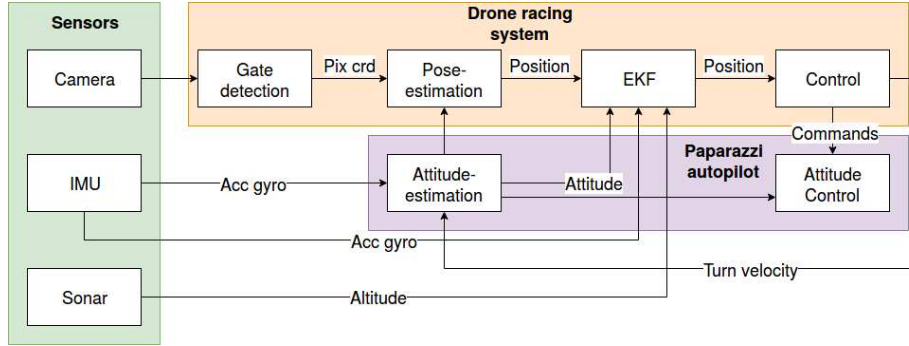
Sensors

Drone racing system

Camera

Gate detection

Pix crd

Pose-estimation

Position

EKF

Position

Control

Commands

Paparazzi autopilot

IMU

Acc gyro

Attitude-estimation

Attitude

Attitude Control

Acc gyro

Turn velocity

Sonar

Altitude